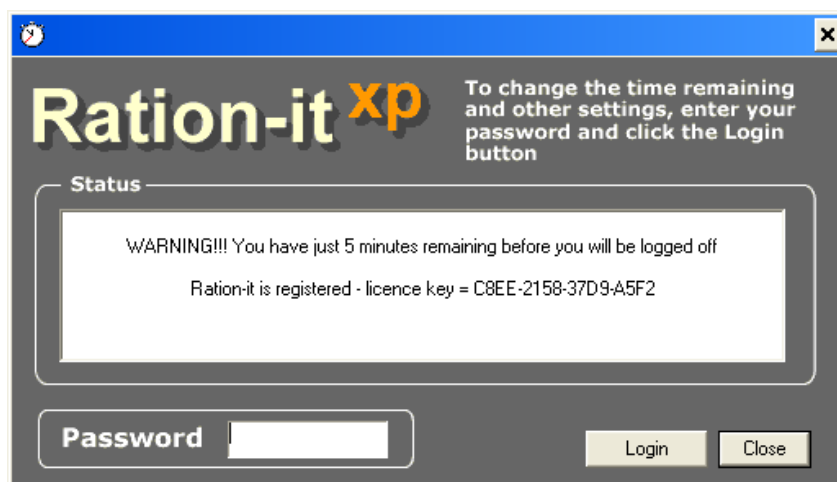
Ration-it xp

To change the time remaining and other settings, enter your password and click the Login button

Status

WARNING!!! You have just 5 minutes remaining before you will be logged off

Ration-it is registered - licence key = C8EE-2158-37D9-A5F2

Password

Login

Close